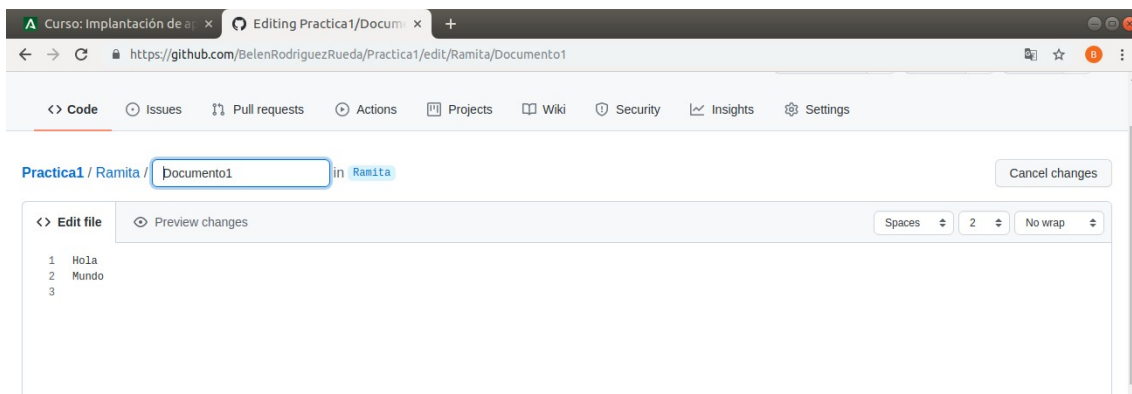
Curso: Implantación de ap ×
Editing Practica1/Docum ×
+
https://github.com/BelenRodriguezRueda/Practica1/edit/Ramita/Documento1
B

<> Code
Issues
Pull requests
Actions
Projects
Wiki
Security
Insights
Settings

Practica1 / Ramita / Documento1 in Ramita
Cancel changes

<> Edit file
Preview changes
Spaces
2
No wrap

1 Hola
2 Mundo
3